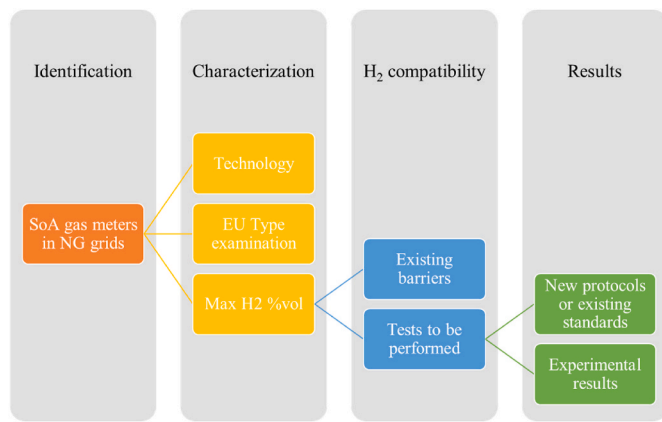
Identification

Characterization

$H_2$ compatibility

Results

SoA gas meters in NG grids

Technology

EU Type examination

Max H2 %vol

Existing barriers

Tests to be performed

New protocols or existing standards

Experimental results